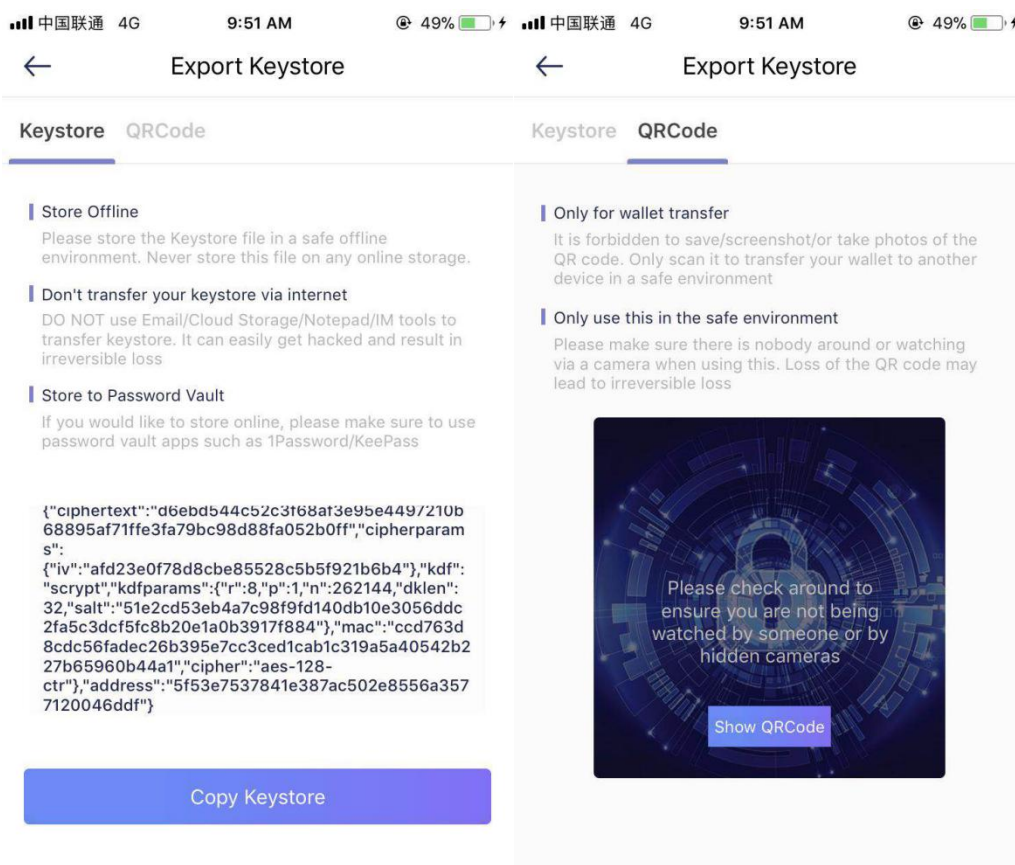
中国联通 4G 9:51 AM 49%

Export Keystore

Keystore QRCode

Store Offline

Please store the Keystore file in a safe offline environment. Never store this file on any online storage.

Don't transfer your keystore via internet

DO NOT use Email/Cloud Storage/Notepad/IM tools to transfer keystore. It can easily get hacked and result in irreversible loss

Store to Password Vault

If you would like to store online, please make sure to use password vault apps such as 1Password/KeePass

{"ciphertext":"d6ebd544c52c3f68af3e95e4497210b68895af71ffe3fa79bc98d88fa052b0ff","cipherparams":{"iv":"afd23e0f78d8cbe85528c5b5f921b6b4"},"kdf":"scrypt","kdfparams":{"r":8,"p":1,"n":262144,"dklen":32,"salt":"51e2cd53eb4a7c98f9fd140db10e3056ddc2fa5c3dcf5fc8b20e1a0b3917f884"},"mac":"ccd763d8cdc56fadec26b395e7cc3ced1cab1c319a5a40542b227b65960b44a1","cipher":"aes-128-ctr"},"address":"5f53e7537841e387ac502e8556a3577120046ddf"}

Copy Keystore

中国联通 4G 9:51 AM 49%

Export Keystore

Keystore QRCode

Only for wallet transfer

It is forbidden to save/screenshot/or take photos of the QR code. Only scan it to transfer your wallet to another device in a safe environment

Only use this in the safe environment

Please make sure there is nobody around or watching via a camera when using this. Loss of the QR code may lead to irreversible loss

Please check around to ensure you are not being watched by someone or by hidden cameras

Show QRCode